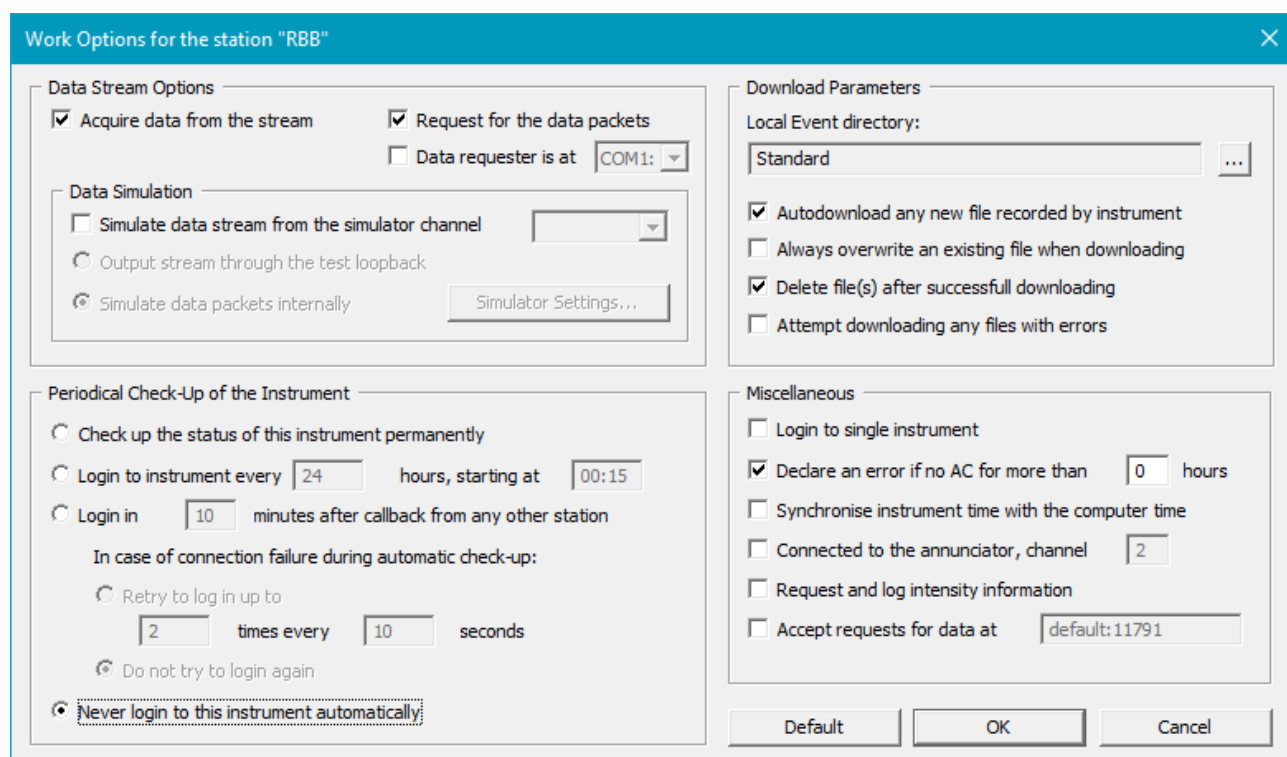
Work Options for the station "RBB"

Data Stream Options

Acquire data from the stream

Request for the data packets

Data requester is at COM1:

Data Simulation

Simulate data stream from the simulator channel

Output stream through the test loopback

Simulate data packets internally

Simulator Settings...

Periodical Check-Up of the Instrument

Check up the status of this instrument permanently

Login to instrument every 24 hours, starting at 00:15

Login in 10 minutes after callback from any other station

In case of connection failure during automatic check-up:

Retry to log in up to

2 times every 10 seconds

Do not try to login again

Never login to this instrument automatically

Download Parameters

Local Event directory:

Standard

...

Autodownload any new file recorded by instrument

Always overwrite an existing file when downloading

Delete file(s) after successfull downloading

Attempt downloading any files with errors

Miscellaneous

Login to single instrument

Declare an error if no AC for more than 0 hours

Synchronise instrument time with the computer time

Connected to the annunciator, channel 2

Request and log intensity information

Accept requests for data at default:11791

Default

OK

Cancel